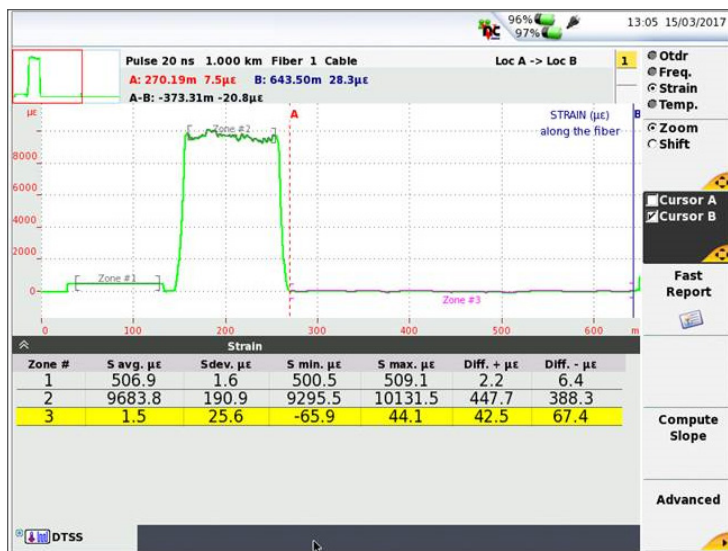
96%
97%
13:05 15/03/2017

Pulse 20 ns 1.000 km Fiber 1 Cable
A: 270.19m 7.5με B: 643.50m 28.3με
A-B: -373.31m -20.8με
Loc A -> Loc B
1

Otdr
Freq.
Strain
Temp.

Zoom
Shift

Cursor A
Cursor B

Fast Report

Compute Slope

Advanced

με
8000
6000
4000
2000
0
Zone #1
Zone #2
Zone #3
A
B
STRAIN (με) along the fiber
0
100
200
300
400
500
600
m

Strain

| Zone # | S avg. με | Sdev. με | S min. με | S max. με | Diff. + με | Diff. - με |
|---|---|---|---|---|---|---|
| 1 | 506.9 | 1.6 | 500.5 | 509.1 | 2.2 | 6.4 |
| 2 | 9683.8 | 190.9 | 9295.5 | 10131.5 | 447.7 | 388.3 |
| 3 | 1.5 | 25.6 | -65.9 | 44.1 | 42.5 | 67.4 |

DTSS